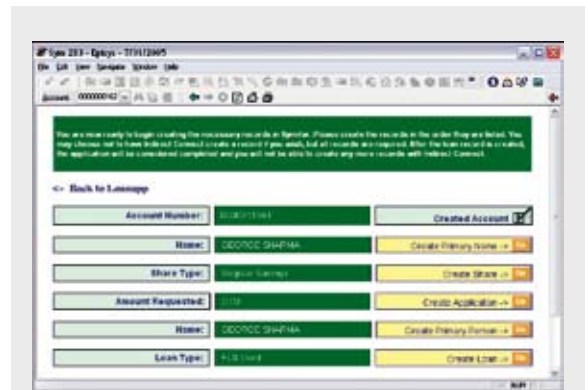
Sym 203 - Episys - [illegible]

File Edit View Navigate Window Help

Account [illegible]

You are now ready to begin creating the necessary records in Symitar. Please create the records in the order they are listed. You may choose not to have Indirect Connect create a record if you wish, but all records are required. After the loan record is created, the application will be considered completed and you will not be able to create any more records with Indirect Connect.

<- Back to Loanapp

| | | |
|---|---|---|
| Account Number: | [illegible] | Created Account |
| Name: | GEORGE SHARMA | Create Primary Name -> |
| Share Type: | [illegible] | Create Share -> |
| Amount Requested: | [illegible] | Create Application -> |
| Name: | GEORGE SHARMA | Create Primary Person -> |
| Loan Type: | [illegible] | Create Loan -> |